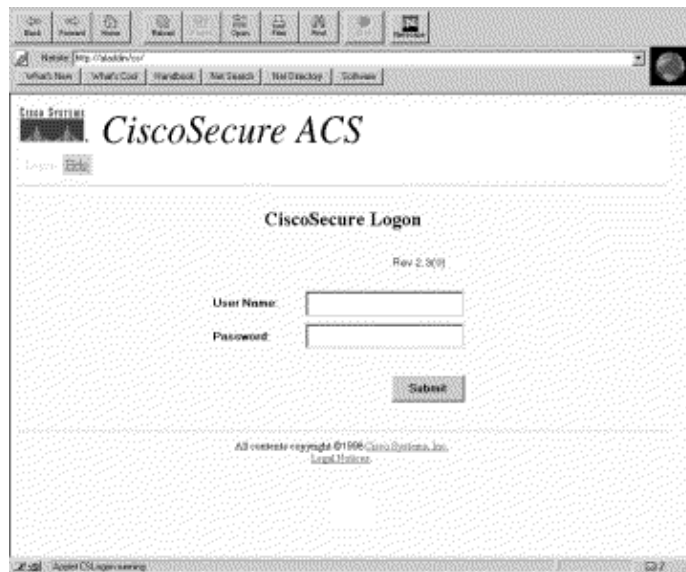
Back Forward Home Reload Images Open Print Find Stop Netscape

Netsite: http://aladdin/cs/

What's New What's Cool Handbook Net Search Net Directory Software

Cisco Systems

CiscoSecure ACS

Logon Help

CiscoSecure Logon

Rev 2.3(0)

User Name:

Password:

Submit

All contents copyright ©1998 Cisco Systems, Inc.
Legal Notices.

Applet CSLogon running